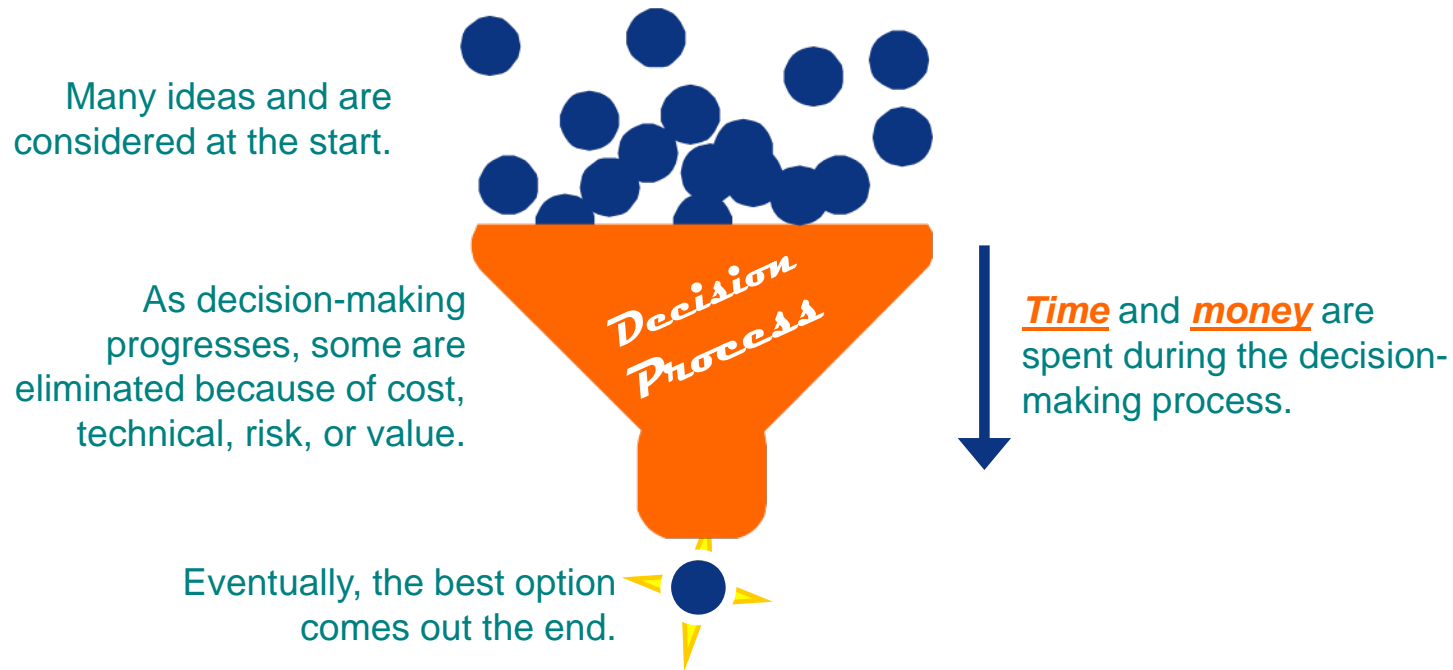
Many ideas and are considered at the start.

Decision Process

As decision-making progresses, some are eliminated because of cost, technical, risk, or value.

Time and money are spent during the decision-making process.

Eventually, the best option comes out the end.